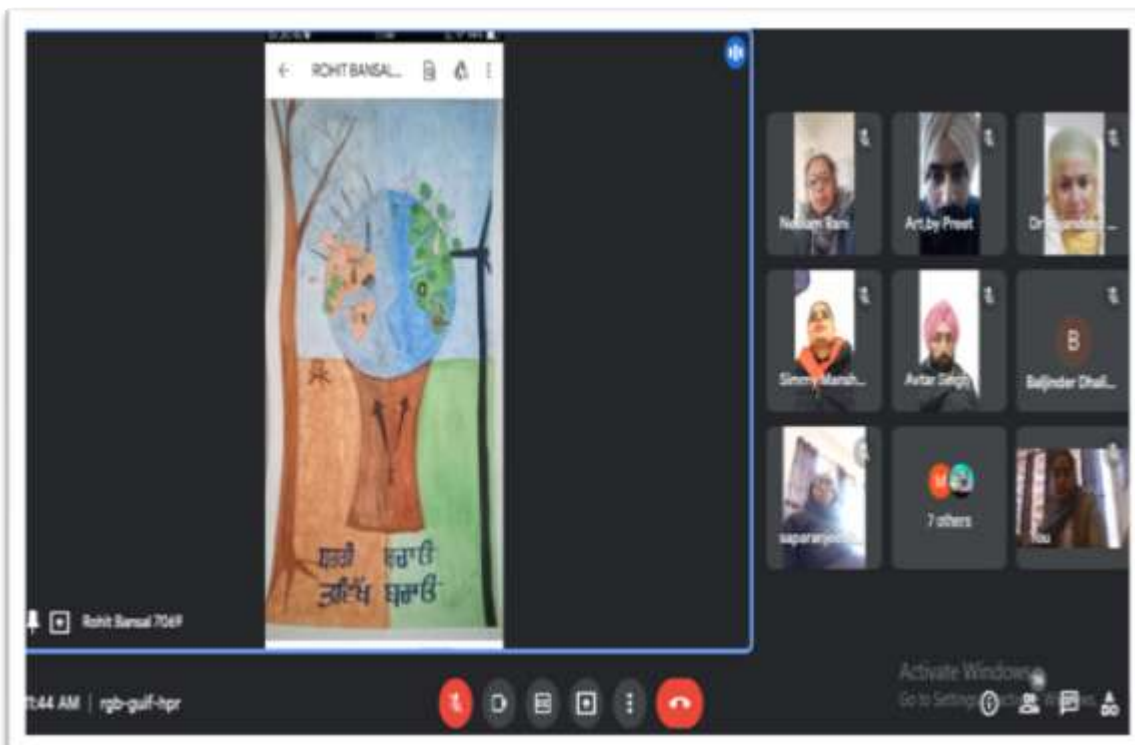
ROHIT BANSAL...

ਰੁੱਖ ਲਗਾਓ ਧਰਤੀ ਬਚਾਓ

Rohit Bansal 7069

Neelam Rani

Art.by Preet

Dr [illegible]

Simmy Marsh...

Avtar Singh

B

Baljinder Dhali...

saparanjeet...

7 others

You

11:44 AM | rgb-gulf-hpr

Activate Windows
Go to Settings to activate Windows.